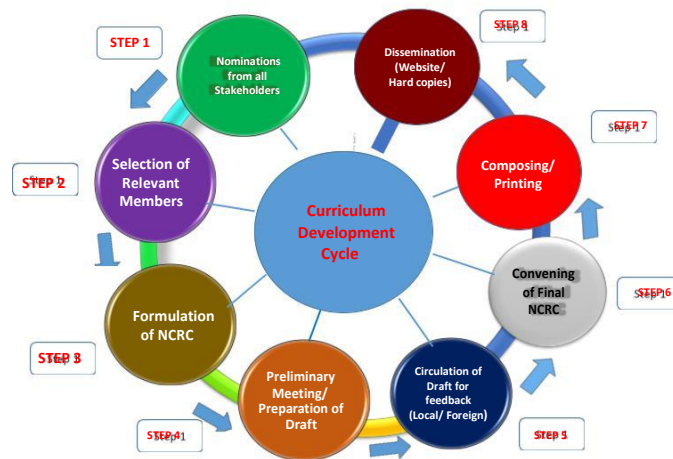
STEP 1

Nominations from all Stakeholders

Dissemination (Website/ Hard copies)

STEP 8

Selection of Relevant Members

STEP 2

Curriculum Development Cycle

Composing/ Printing

STEP 7

Formulation of NCRC

STEP 3

Convening of Final NCRC

STEP 6

Preliminary Meeting/ Preparation of Draft

STEP 4

Circulation of Draft for feedback (Local/ Foreign)

STEP 5